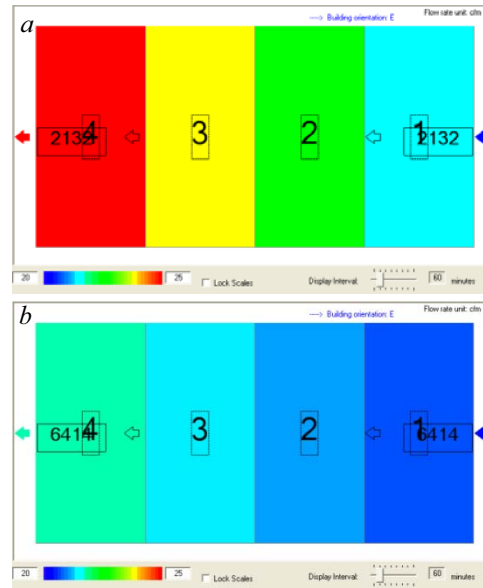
a

Building orientation: E

Flow rate unit: cfm

2132 4 3 2 1 2132

20 25 Lock Scales Display Interval: 60 minutes

b

Building orientation: E

Flow rate unit: cfm

6414 4 3 2 1 6414

20 25 Lock Scales Display Interval: 60 minutes